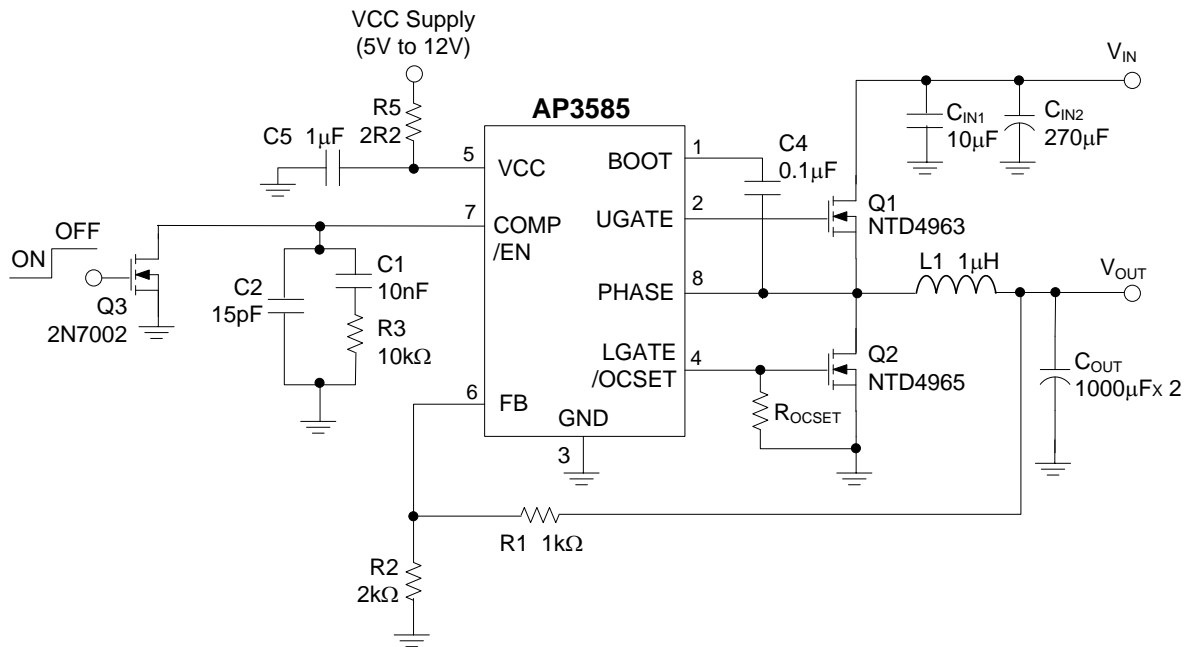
VCC Supply
(5V to 12V)

R5
2R2

C5 1μF

AP3585

5 VCC
7 COMP /EN
6 FB
GND
3

BOOT 1
UGATE 2
PHASE 8
LGATE /OCSET 4

C4
0.1μF

$V_{IN}$

$C_{IN1}$
10μF

$C_{IN2}$
270μF

Q1
NTD4963

L1 1μH

$V_{OUT}$

Q2
NTD4965

$R_{OCSET}$

$C_{OUT}$
1000μFx 2

ON OFF

Q3
2N7002

C2
15pF

C1
10nF

R3
10kΩ

R1 1kΩ

R2
2kΩ